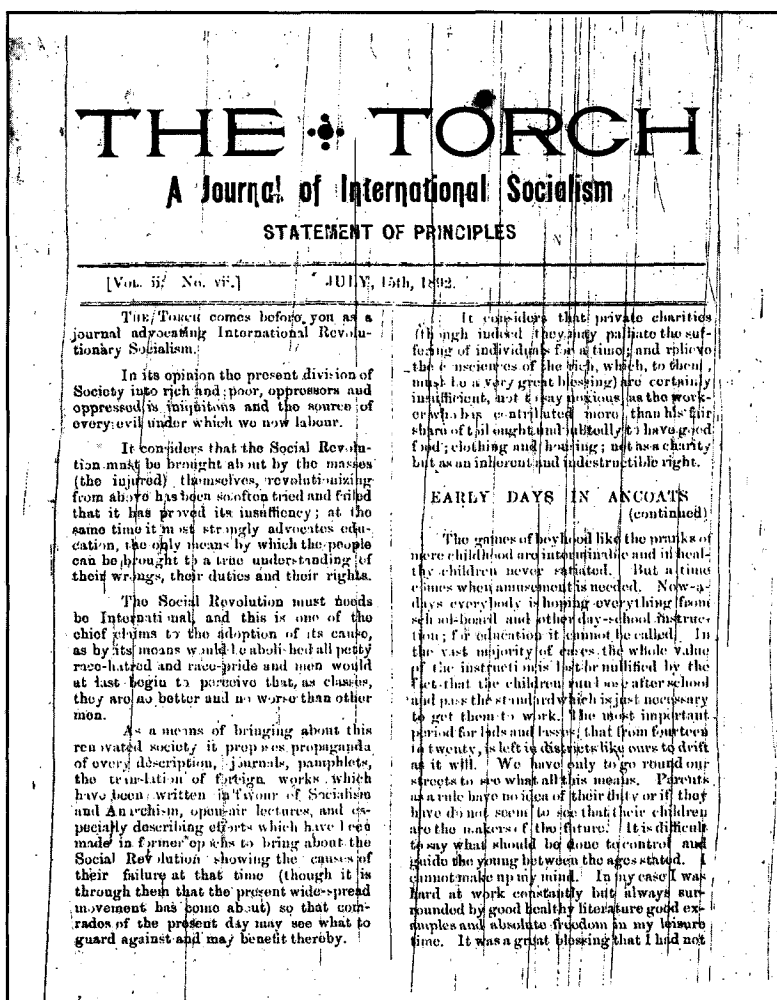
THE • TORCH

A Journal of International Socialism

STATEMENT OF PRINCIPLES

[Vol. ii. No. vi.] JULY, 15th, 1892.

The Torch comes before you as a journal advocating International Revolutionary Socialism.

In its opinion the present division of Society into rich and poor, oppressors and oppressed is iniquitous and the source of every evil under which we now labour.

It considers that the Social Revolution must be brought about by the masses (the injured) themselves, revolutionizing from above has been so often tried and failed that it has proved its insufficiency; at the same time it most strongly advocates education, the only means by which the people can be brought to a true understanding of their wrongs, their duties and their rights.

The Social Revolution must needs be International, and this is one of the chief claims to the adoption of its cause, as by its means would be abolished all petty race-hatred and race-pride and men would at last begin to perceive that, as classes, they are no better and no worse than other men.

As a means of bringing about this renovated society it proposes propaganda of every description, journals, pamphlets, the translation of foreign works which have been written in favour of Socialism and Anarchism, open-air lectures, and especially describing efforts which have been made in former epochs to bring about the Social Revolution showing the causes of their failure at that time (though it is through them that the present wide-spread movement has come about) so that comrades of the present day may see what to guard against and may benefit thereby.

It considers that private charities (though indeed they may palliate the suffering of individuals for a time, and relieve the consciences of the rich, which, to them, must be a very great blessing) are certainly insufficient, not to say noxious, as the worker who has contributed more than his fair share of toil ought and will, to have good food; clothing and housing; not as a charity but as an inherent and indestructible right.

EARLY DAYS IN ANCOATS (continued)

The games of boyhood like the pranks of mere childhood are interminable and in healthy children never satiated. But a time comes when amusement is needed. Now-a-days everybody is hoping everything from school-board and other day-school instruction; for education it cannot be called. In the vast majority of cases the whole value of the instruction is lost or nullified by the fact that the children run loose after school and pass the standard which is just necessary to get them to work. The most important period for lads and lasses, that from fourteen to twenty, is left in districts like ours to drift as it will. We have only to go round our streets to see what all this means. Parents as a rule have no idea of their duty or if they have do not seem to see that their children are the makers of the future. It is difficult to say what should be done to control and guide the young between the ages stated. I cannot make up my mind. In my case I was hard at work constantly but always surrounded by good healthy literature good examples and absolute freedom in my leisure time. It was a great blessing that I had not